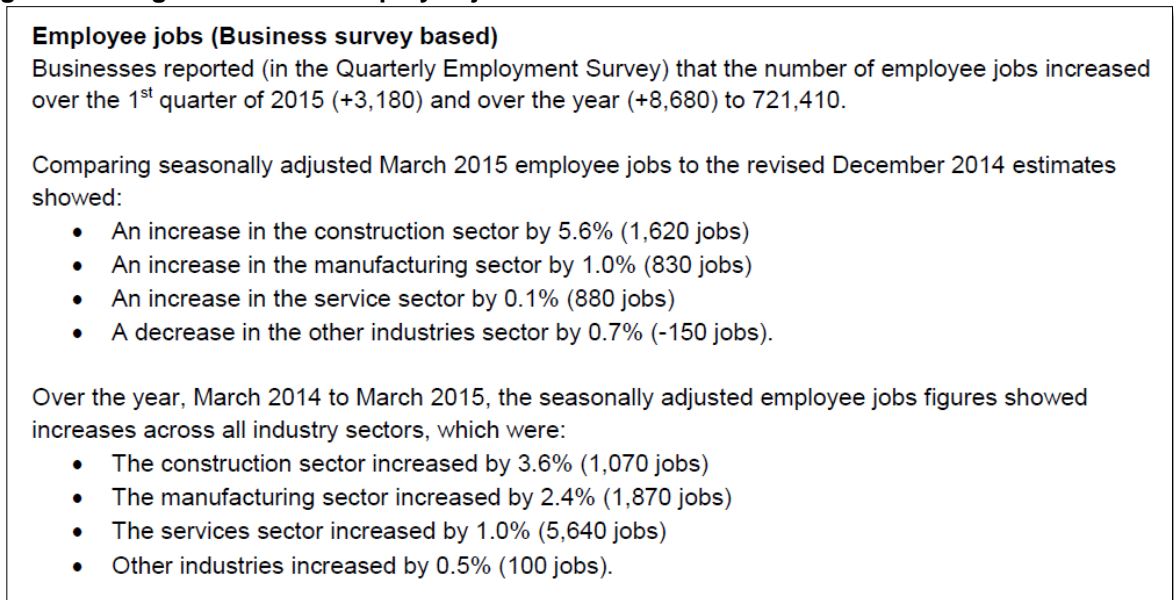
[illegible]

**Employee jobs (Business survey based)**
Businesses reported (in the Quarterly Employment Survey) that the number of employee jobs increased over the 1$^{st}$ quarter of 2015 (+3,180) and over the year (+8,680) to 721,410.

Comparing seasonally adjusted March 2015 employee jobs to the revised December 2014 estimates showed:
- An increase in the construction sector by 5.6% (1,620 jobs)
- An increase in the manufacturing sector by 1.0% (830 jobs)
- An increase in the service sector by 0.1% (880 jobs)
- A decrease in the other industries sector by 0.7% (-150 jobs).

Over the year, March 2014 to March 2015, the seasonally adjusted employee jobs figures showed increases across all industry sectors, which were:
- The construction sector increased by 3.6% (1,070 jobs)
- The manufacturing sector increased by 2.4% (1,870 jobs)
- The services sector increased by 1.0% (5,640 jobs)
- Other industries increased by 0.5% (100 jobs).